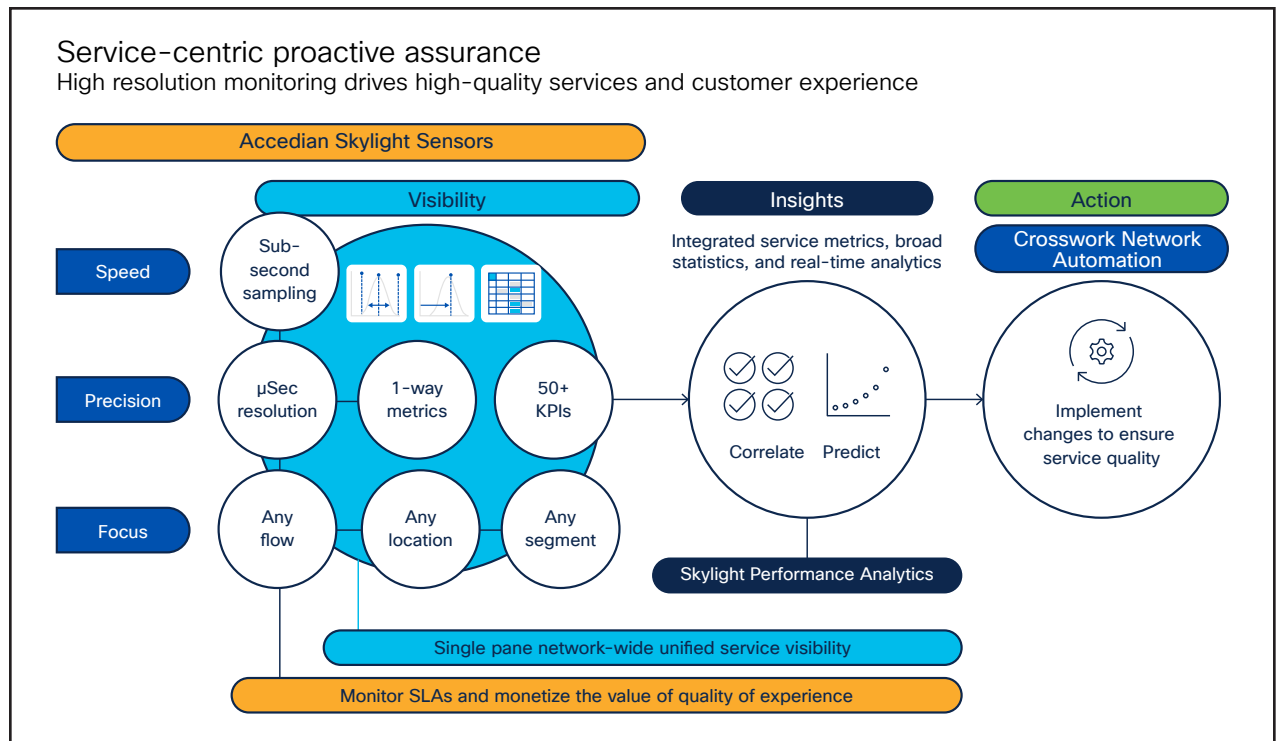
Service-centric proactive assurance
High resolution monitoring drives high-quality services and customer experience

Accedian Skylight Sensors

Visibility

Insights

Action

Speed

Sub-second sampling

Precision

µSec resolution

1-way metrics

50+ KPIs

Focus

Any flow

Any location

Any segment

Integrated service metrics, broad statistics, and real-time analytics

Correlate

Predict

Skylight Performance Analytics

Crosswork Network Automation

Implement changes to ensure service quality

Single pane network-wide unified service visibility

Monitor SLAs and monetize the value of quality of experience